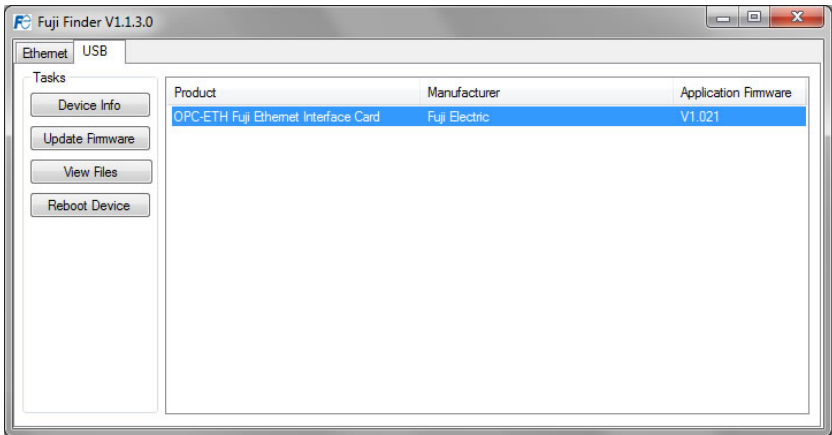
Fuji Finder V1.1.3.0

Ethernet USB

Tasks

Device Info

Update Firmware

View Files

Reboot Device

| Product | Manufacturer | Application Firmware |
|---|---|---|
| OPC-ETH Fuji Ethernet Interface Card | Fuji Electric | V1.021 |